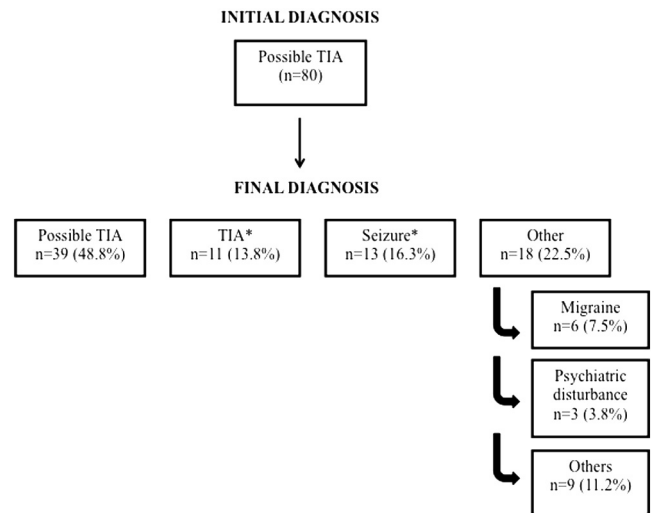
INITIAL DIAGNOSIS

Possible TIA
(n=80)

FINAL DIAGNOSIS

Possible TIA
n=39 (48.8%)

TIA*
n=11 (13.8%)

Seizure*
n=13 (16.3%)

Other
n=18 (22.5%)

Migraine
n=6 (7.5%)

Psychiatric disturbance
n=3 (3.8%)

Others
n=9 (11.2%)